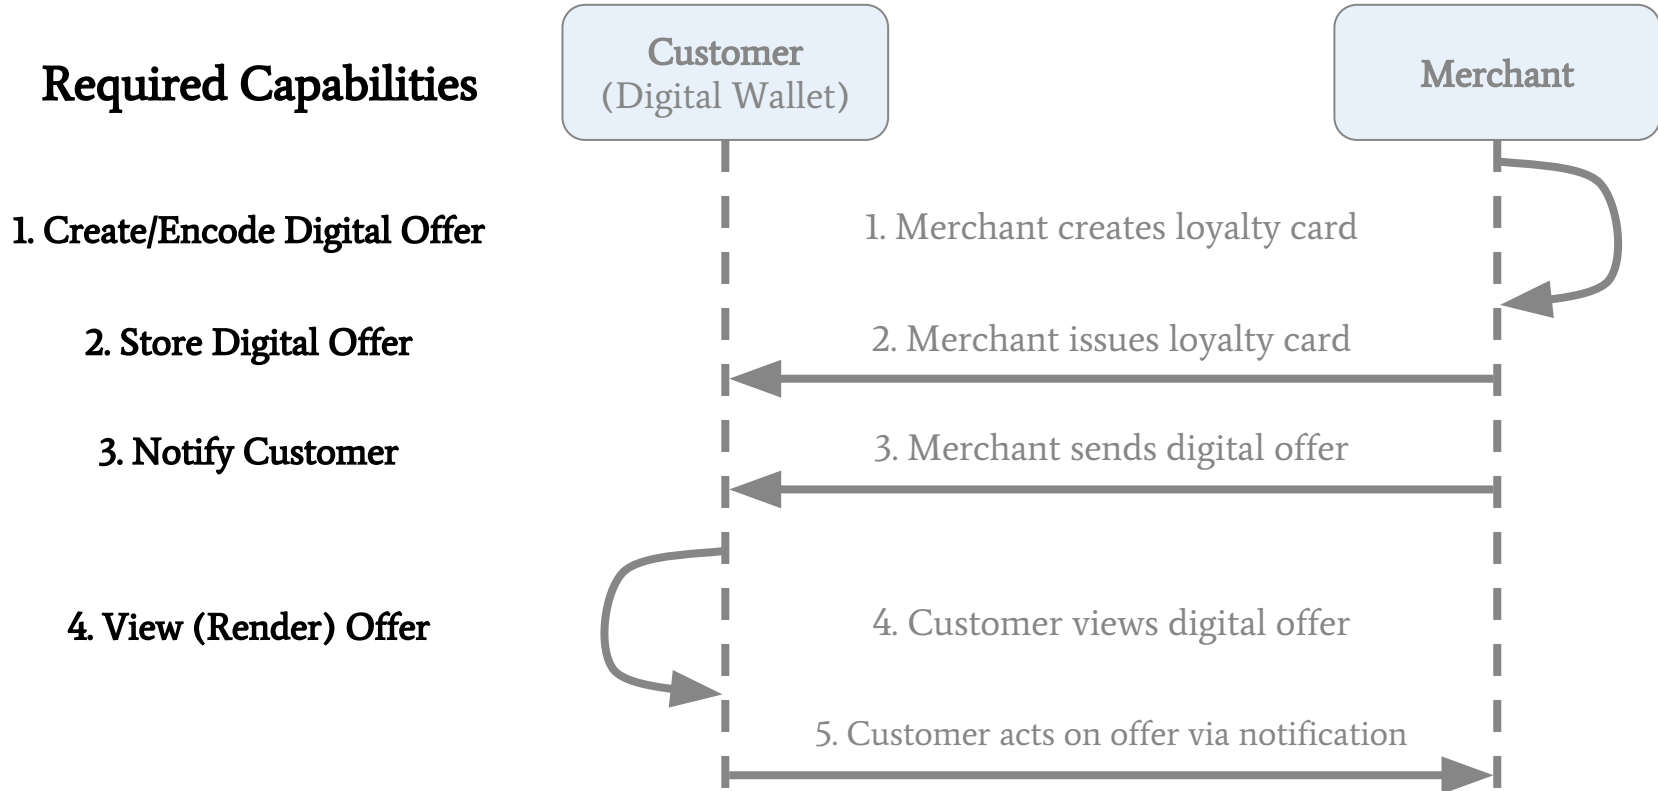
Required Capabilities

Customer
(Digital Wallet)

Merchant

1. Create/Encode Digital Offer

1. Merchant creates loyalty card

2. Store Digital Offer

2. Merchant issues loyalty card

3. Notify Customer

3. Merchant sends digital offer

4. View (Render) Offer

4. Customer views digital offer

5. Customer acts on offer via notification